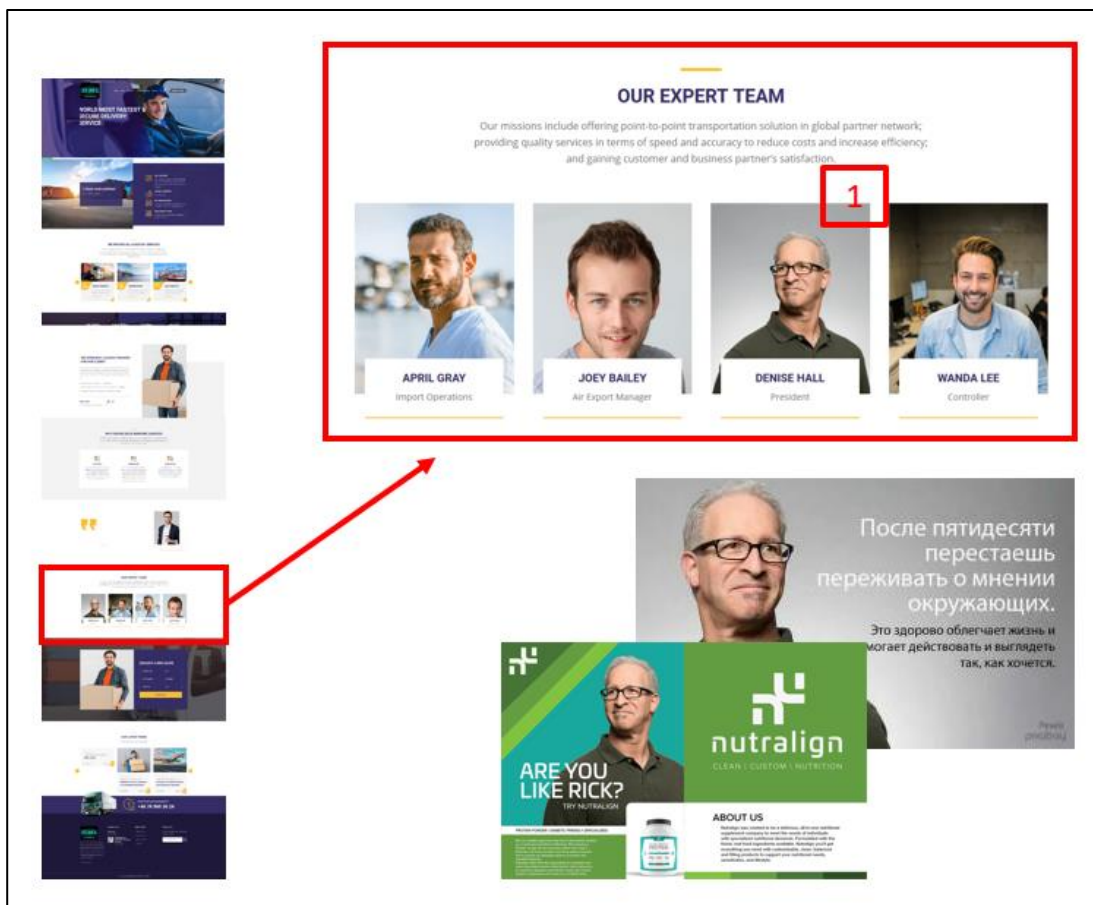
WORLD'S FASTEST & SECURE DELIVERY SERVICE

OUR EXPERT TEAM

Our missions include offering point-to-point transportation solution in global partner network; providing quality services in terms of speed and accuracy to reduce costs and increase efficiency; and gaining customer and business partner's satisfaction.

1

APRIL GRAY
Import Operations

JOEY BAILEY
Air Export Manager

DENISE HALL
President

WANDA LEE
Controller

После пятидесяти перестаешь переживать о мнении окружающих.

Это здорово облегчает жизнь и помогает действовать и выглядеть так, как хочется.

Pexels pressboy

ARE YOU LIKE RICK?
TRY NUTRALIGN

nutralign
CLEAN | CUSTOM | NUTRITION

ABOUT US

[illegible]